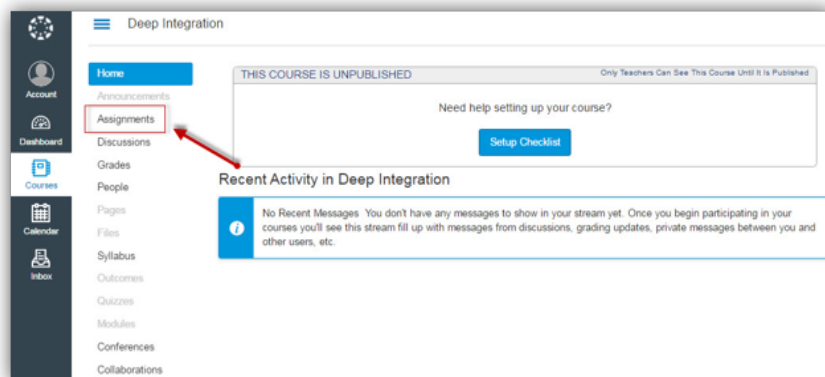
Account

Dashboard

Courses

Calendar

Inbox

Deep Integration

Home
Announcements
Assignments
Discussions
Grades
People
Pages
Files
Syllabus
Outcomes
Quizzes
Modules
Conferences
Collaborations

THIS COURSE IS UNPUBLISHED

Only Teachers Can See This Course Until It Is Published

Need help setting up your course?

Setup Checklist

Recent Activity in Deep Integration

No Recent Messages You don't have any messages to show in your stream yet. Once you begin participating in your courses you'll see this stream fill up with messages from discussions, grading updates, private messages between you and other users, etc.